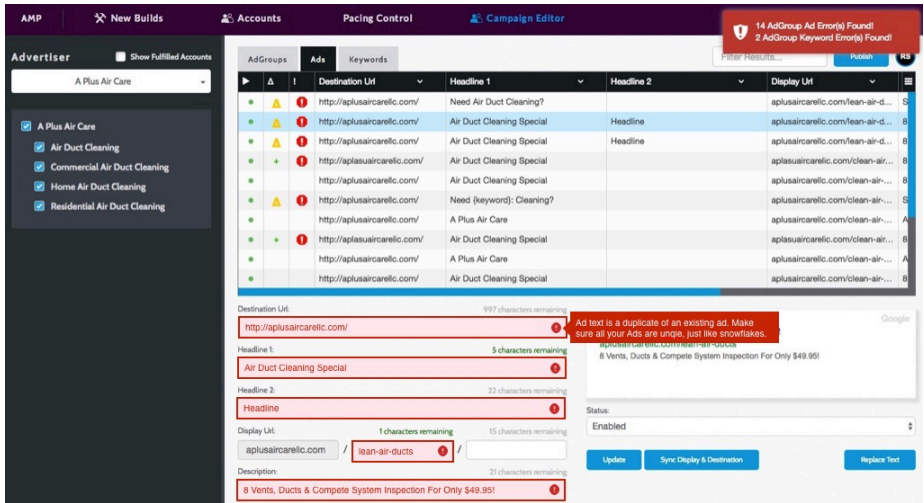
AMP New Builds Accounts Pacing Control Campaign Editor

14 AdGroup Ad Error(s) Found!
2 AdGroup Keyword Error(s) Found!

RS

Advertiser Show Fulfilled Accounts

A Plus Air Care

A Plus Air Care
Air Duct Cleaning
Commercial Air Duct Cleaning
Home Air Duct Cleaning
Residential Air Duct Cleaning

AdGroups Ads Keywords

Filter Results... Publish

| ▶ | Δ | ! | Destination Url | Headline 1 | Headline 2 | Display Url | |
|---|---|---|---|---|---|---|---|
| • | ⚠ | ! | http://aplusaircarellc.com/ | Need Air Duct Cleaning? | | aplusaircarellc.com/lean-air-d... | S |
| • | ⚠ | ! | http://aplusaircarellc.com/ | Air Duct Cleaning Special | Headline | aplusaircarellc.com/lean-air-d... | 8 |
| • | ⚠ | ! | http://aplusaircarellc.com/ | Air Duct Cleaning Special | Headline | aplusaircarellc.com/lean-air-d... | 8 |
| • | + | ! | http://aplasuaircarelic.com/ | Air Duct Cleaning Special | | aplasuaircarelic.com/clean-air-... | 8 |
| • | | | http://aplusaircarellc.com/ | Air Duct Cleaning Special | | aplusaircarellc.com/clean-air-... | 8 |
| • | ⚠ | ! | http://aplusaircarellc.com/ | Need {keyword}: Cleaning? | | aplusaircarellc.com/clean-air-... | S |
| • | | | http://aplusaircarellc.com/ | A Plus Air Care | | aplusaircarellc.com/clean-air-... | A |
| • | + | ! | http://aplasuaircarelic.com/ | Air Duct Cleaning Special | | aplasuaircarelic.com/clean-air-... | 8 |
| • | | | http://aplusaircarellc.com/ | A Plus Air Care | | aplusaircarellc.com/clean-air-... | A |
| • | | | http://aplusaircarellc.com/ | Air Duct Cleaning Special | | aplusaircarellc.com/clean-air-... | 8 |

Destination Url: 997 characters remaining
http://aplusaircarellc.com/

Ad text is a duplicate of an existing ad. Make sure all your Ads are unqie, just like snowflakes.

Google
aplusaircarellc.com/lean-air-ducts
8 Vents, Ducts & Compete System Inspection For Only $49.95!

Headline 1: 5 characters remaining
Air Duct Cleaning Special

Headline 2: 22 characters remaining
Headline

Display Url: 1 characters remaining 15 characters remaining
aplusaircarellc.com / lean-air-ducts /

Description: 21 characters remaining
8 Vents, Ducts & Compete System Inspection For Only $49.95!

Status:
Enabled

Update Sync Display & Destination Replace Text